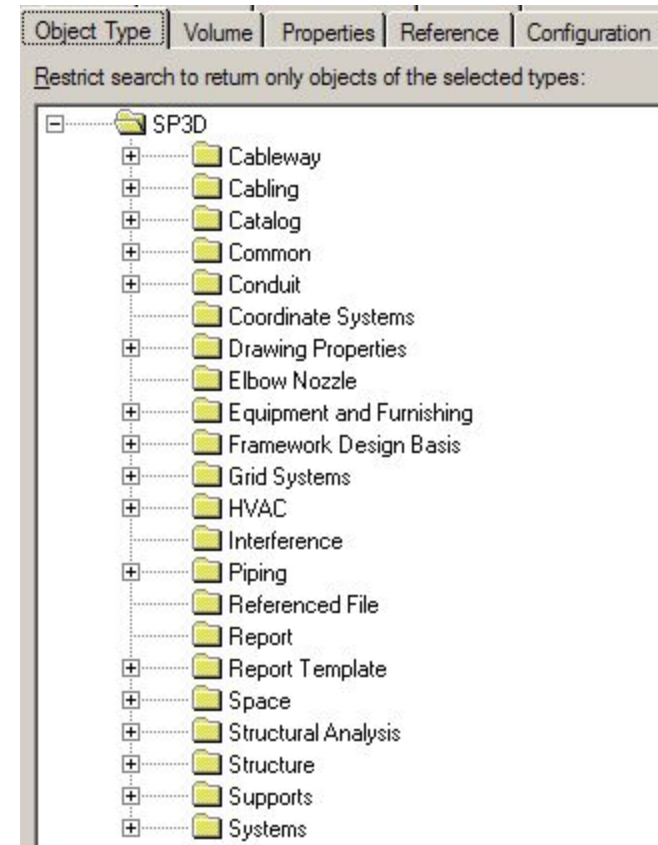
Object Type | Volume | Properties | Reference | Configuration

Restrict search to return only objects of the selected types:

SP3D
Cableway
Cabling
Catalog
Common
Conduit
Coordinate Systems
Drawing Properties
Elbow Nozzle
Equipment and Furnishing
Framework Design Basis
Grid Systems
HVAC
Interference
Piping
Referenced File
Report
Report Template
Space
Structural Analysis
Structure
Supports
Systems